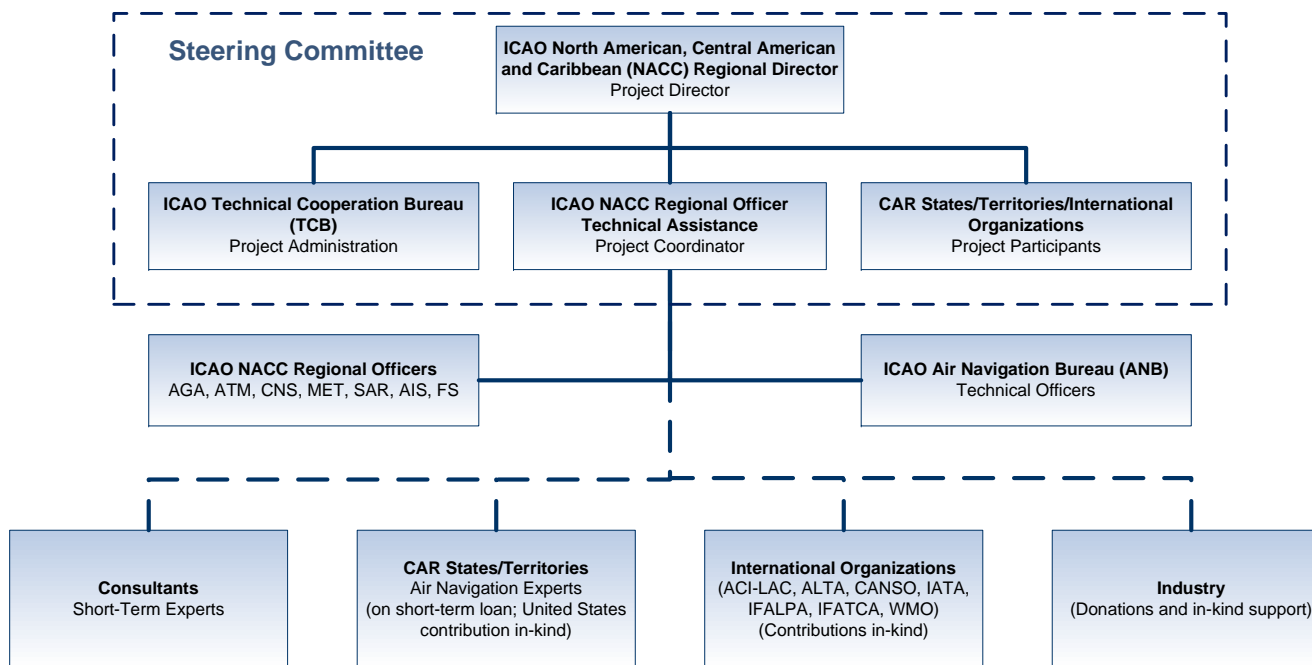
Steering Committee

ICAO North American, Central American and Caribbean (NACC) Regional Director
Project Director

ICAO Technical Cooperation Bureau (TCB)
Project Administration

ICAO NACC Regional Officer Technical Assistance
Project Coordinator

CAR States/Territories/International Organizations
Project Participants

ICAO NACC Regional Officers
AGA, ATM, CNS, MET, SAR, AIS, FS

ICAO Air Navigation Bureau (ANB)
Technical Officers

Consultants
Short-Term Experts

CAR States/Territories
Air Navigation Experts (on short-term loan; United States contribution in-kind)

International Organizations
(ACI-LAC, ALTA, CANSO, IATA, IFALPA, IFATCA, WMO)
(Contributions in-kind)

Industry
(Donations and in-kind support)